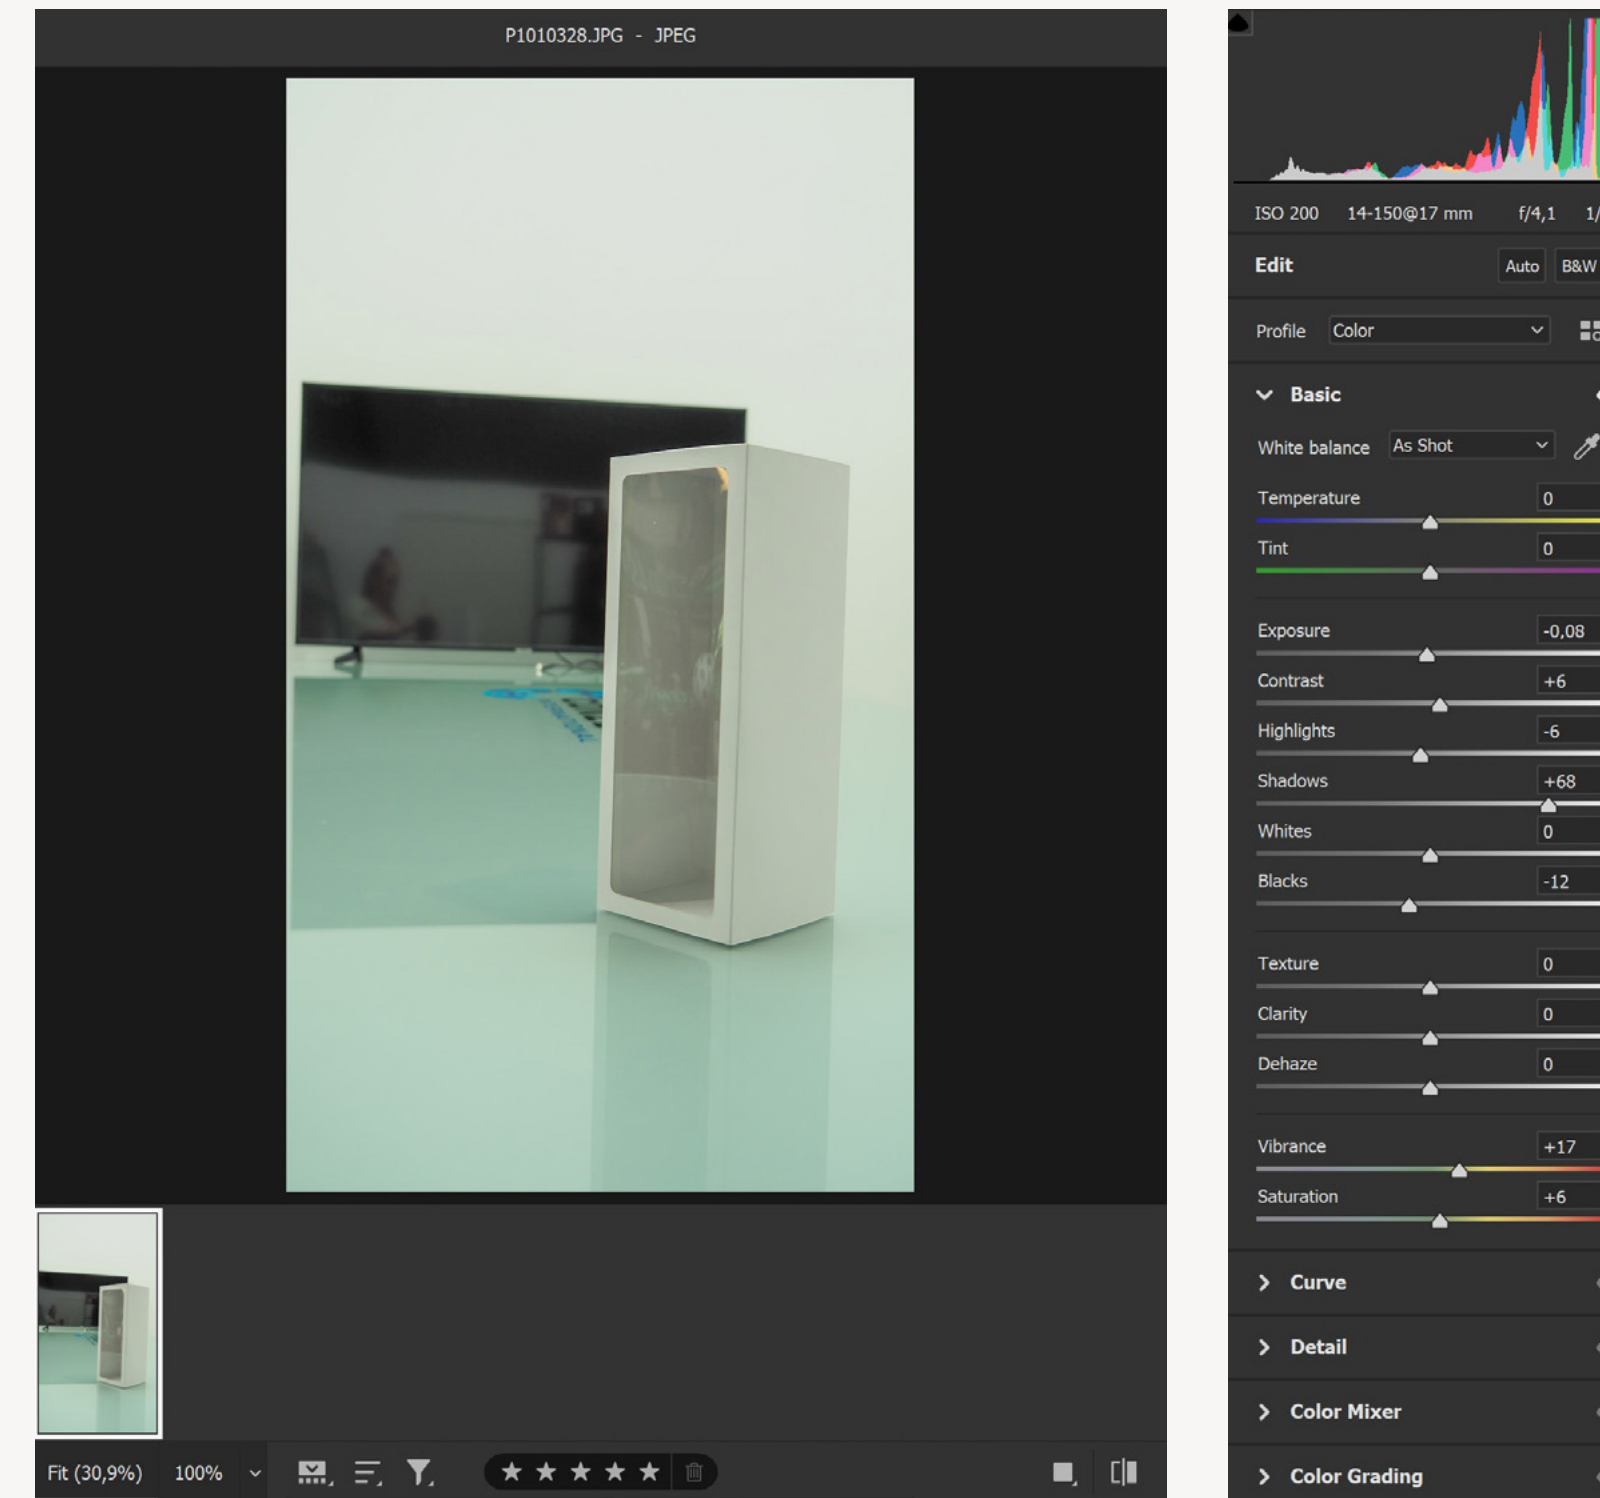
P1010328.JPG - JPEG

Fit (30,9%) 100%

ISO 200 14-150@17 mm f/4,1 1/

Edit Auto B&W

Profile Color

Basic

White balance As Shot

Temperature 0

Tint 0

Exposure -0,08

Contrast +6

Highlights -6

Shadows +68

Whites 0

Blacks -12

Texture 0

Clarity 0

Dehaze 0

Vibrance +17

Saturation +6

Curve

Detail

Color Mixer

Color Grading